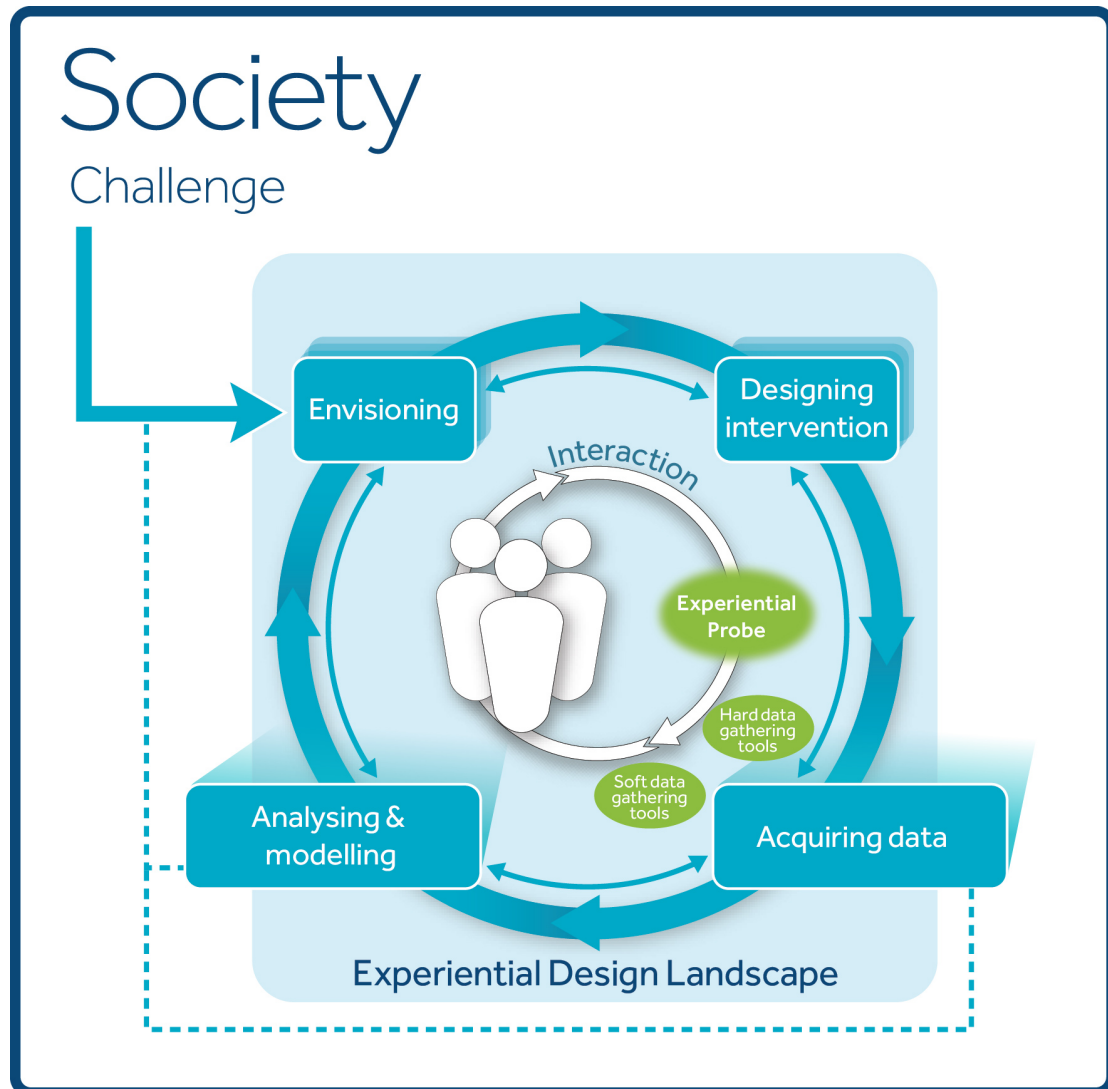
Society

Challenge

Envisioning

Designing intervention

Interaction

Experiential Probe

Hard data gathering tools

Soft data gathering tools

Analysing & modelling

Acquiring data

Experiential Design Landscape